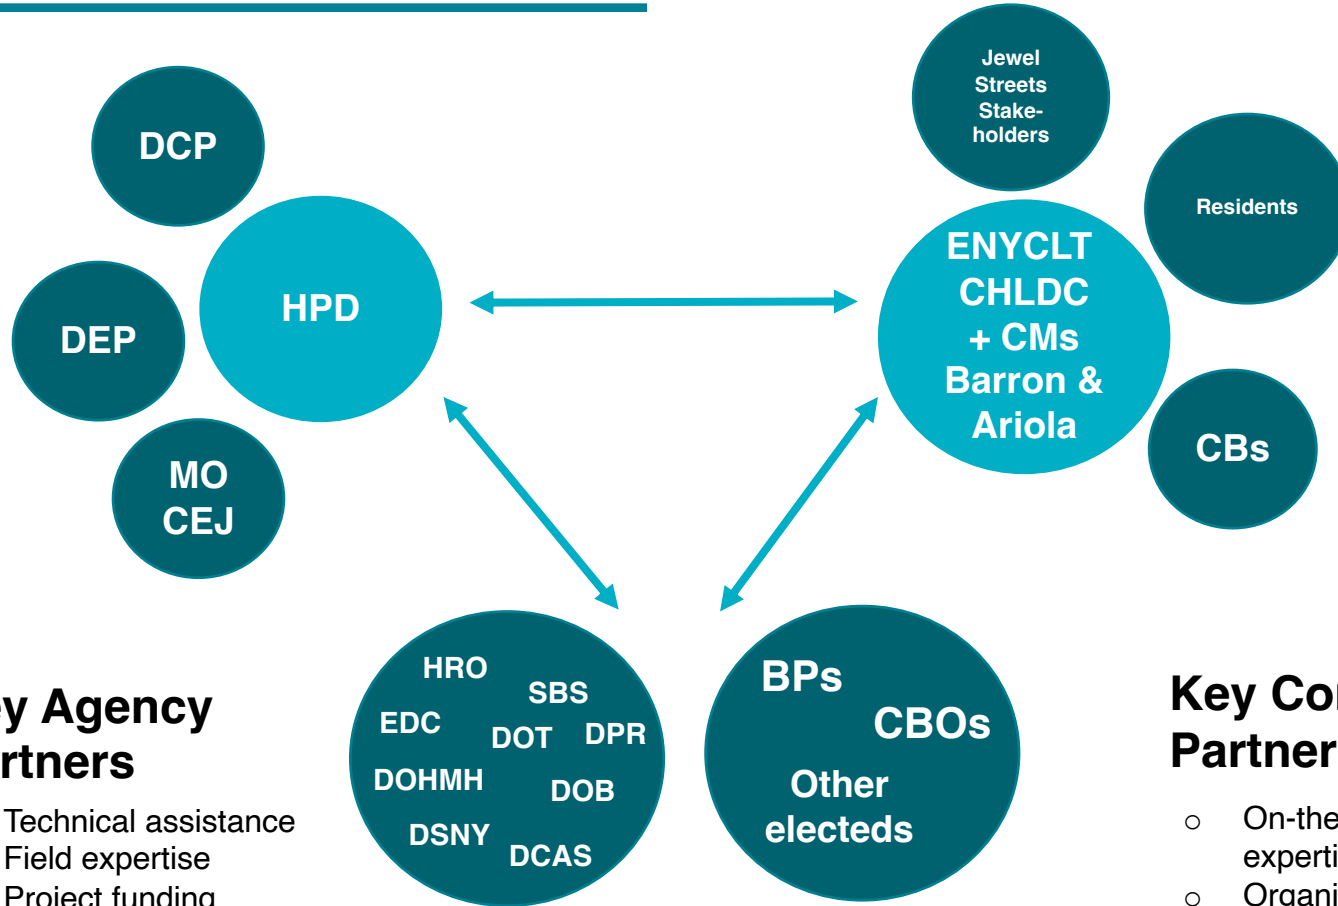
DCP

HPD

DEP

MO
CEJ

Jewel
Streets
Stake-
holders

Residents

ENYCLT
CHLDC
+ CMs
Barron &
Ariola

CBs

y Agency
rtners

Technical assistance
Field expertise
Project funding

HRO
SBS
EDC
DOT
DPR
DOHMH
DOB
DSNY
DCAS

BPs
CBOs
Other
electeds

Key Co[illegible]
Partner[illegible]

○ On-the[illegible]
experti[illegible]
○ Organi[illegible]